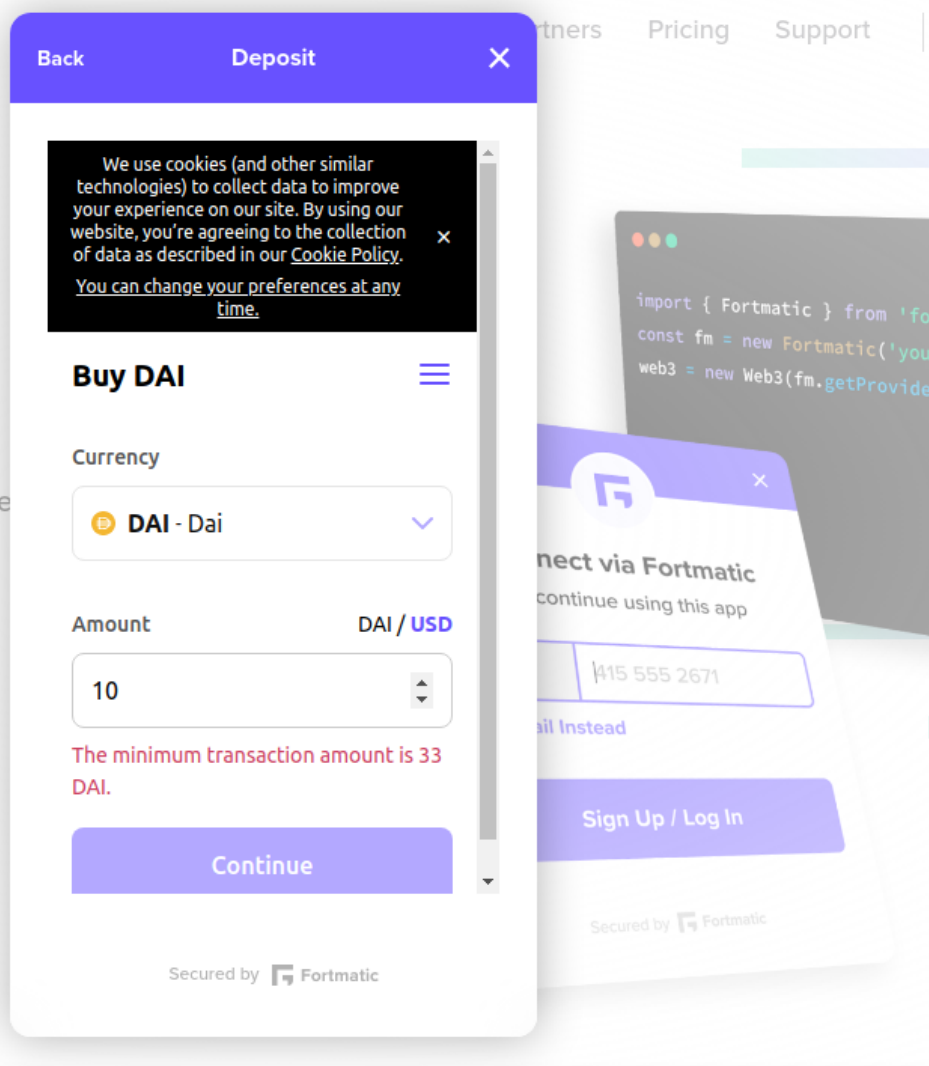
rtners Pricing Support

Back Deposit ✕

We use cookies (and other similar technologies) to collect data to improve your experience on our site. By using our website, you're agreeing to the collection of data as described in our Cookie Policy.

You can change your preferences at any time.

×

Buy DAI

Currency

DAI - Dai

Amount DAI / USD

10

The minimum transaction amount is 33 DAI.

Continue

Secured by Fortmatic

import { Fortmatic } from 'fo
const fm = new Fortmatic('you
web3 = new Web3(fm.getProvide

nect via Fortmatic
continue using this app

415 555 2671

ail Instead

Sign Up / Log In

Secured by Fortmatic